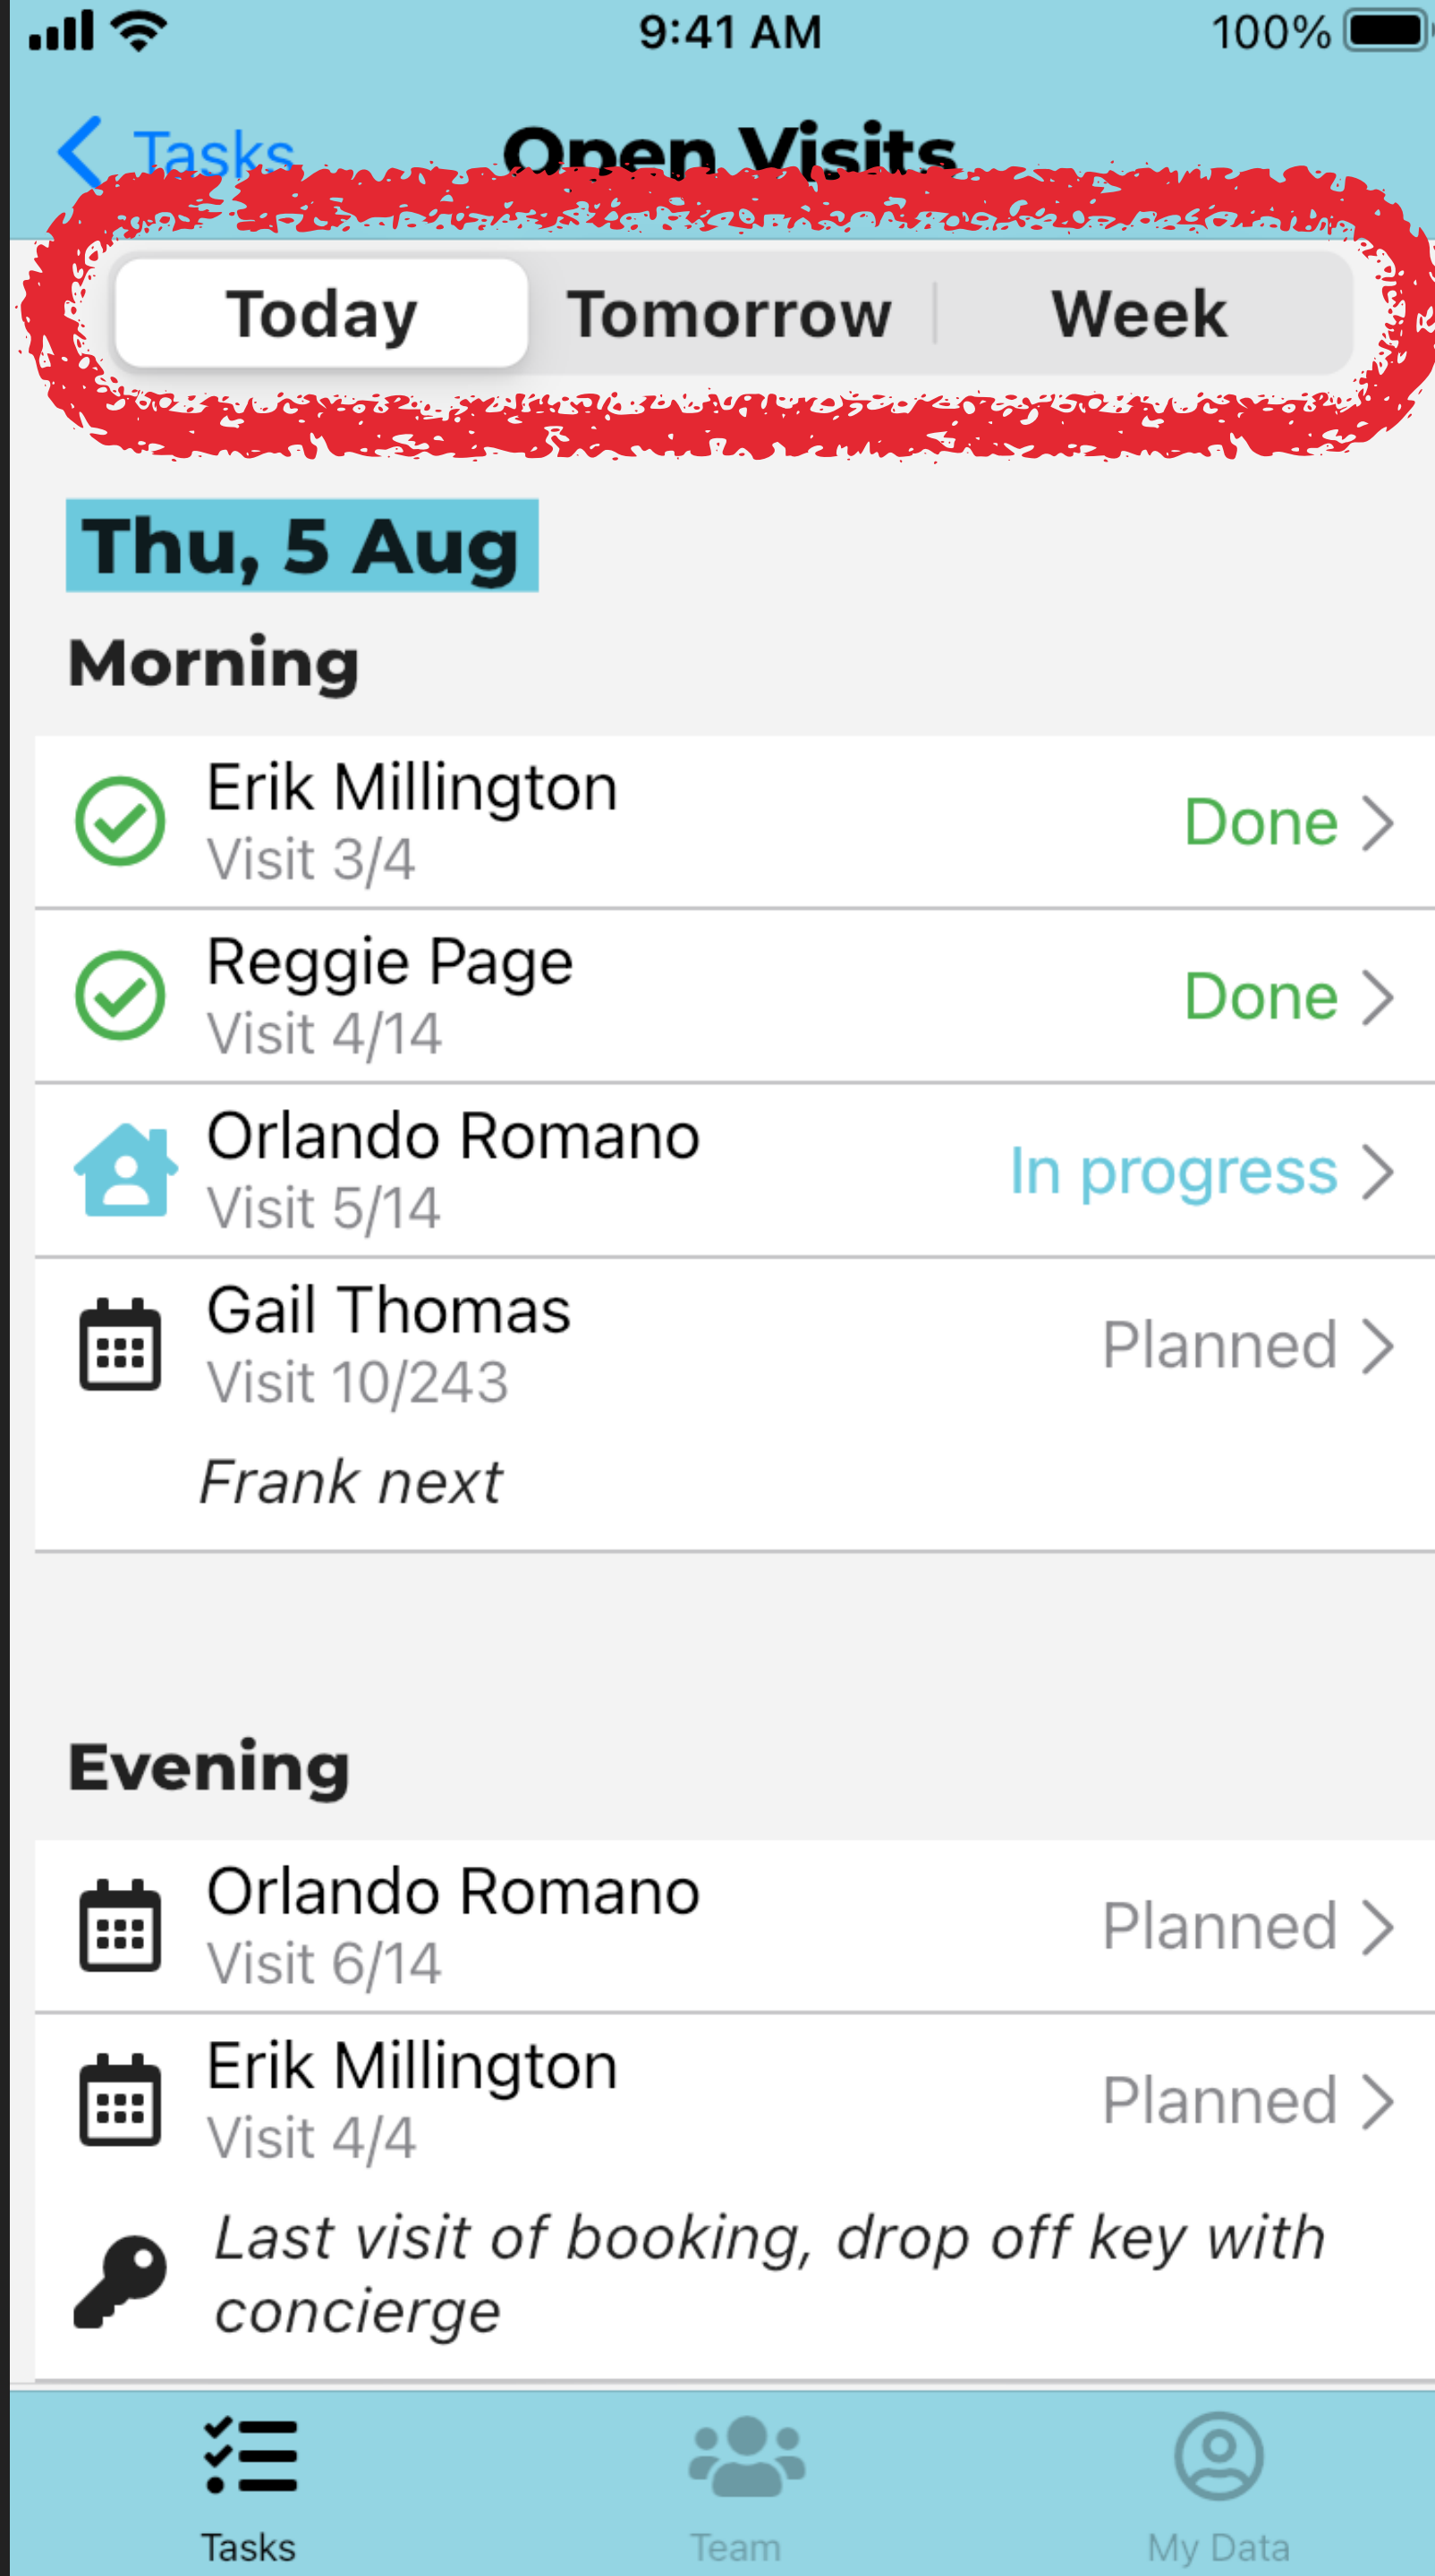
9:41 AM
100%

Tasks
Open Visits

Today
Tomorrow
Week

Thu, 5 Aug

Morning

Erik Millington
Visit 3/4
Done

Reggie Page
Visit 4/14
Done

Orlando Romano
Visit 5/14
In progress

Gail Thomas
Visit 10/243
Planned
Frank next

Evening

Orlando Romano
Visit 6/14
Planned

Erik Millington
Visit 4/4
Planned
Last visit of booking, drop off key with concierge

Tasks
Team
My Data